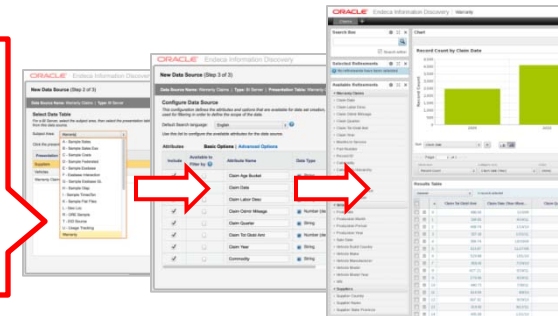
ORACLE Endeca Information Discovery

New Data Source (Step 2 of 3)

Select Data Table

Output View

Warranty

A - Sample Sales
B - Sample Sales Dun
C - Sample Costs
D - Sample Fashion
E - Sample Footwear
F - Sample Instruments
G - Sample Employees
H - Sample Subsys Sa
I - Sample Stats
J - Sample TimeSer
K - Sample Flat Files
L - Alert List
M - DRE Sample
N - Sample Yields
O - Usage Tracking
Warranty

Presentation
Suppliers
Vehicles
Warranty Claims

ORACLE Endeca Information Discovery

New Data Source (Step 3 of 3)

Configure Data Source

Attributes Basic Options Advanced Options

| Include | Available to filter by | Attribute Name | Data Type |
|---|---|---|---|
| ✓ | | Claim Age Bucket | |
| ✓ | | Claim Date | |
| ✓ | | Claim Labor Desc | |
| ✓ | | Claim Odmtr Mileage | Number |
| ✓ | | Claim Quarter | String |
| ✓ | | Claim Tot Cost Amt | Number |
| ✓ | | Claim Year | String |
| ✓ | | Commodity | String |

ORACLE Endeca Information Discovery | Warranty

Search Box

Selected Refinements

Available Refinements

Chart

Record Count by Claim Date

Results Table